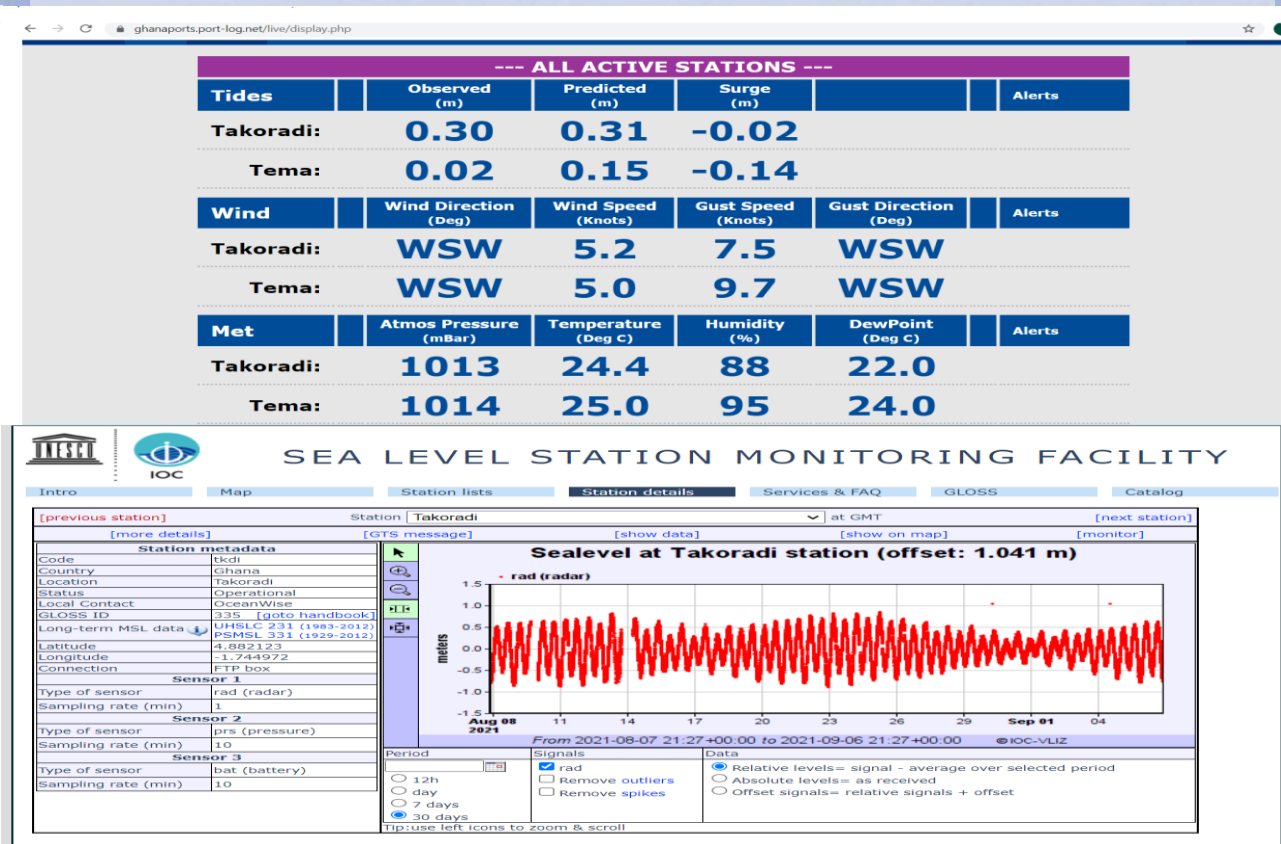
ghanaports.port-log.net/live/display.php

--- ALL ACTIVE STATIONS ---

| Tides | Observed (m) | Predicted (m) | Surge (m) | Alerts |
|---|---|---|---|---|
| Takoradi: | 0.30 | 0.31 | -0.02 | |
| Tema: | 0.02 | 0.15 | -0.14 | |

| Wind | Wind Direction (Deg) | Wind Speed (Knots) | Gust Speed (Knots) | Gust Direction (Deg) | Alerts |
|---|---|---|---|---|---|
| Takoradi: | WSW | 5.2 | 7.5 | WSW | |
| Tema: | WSW | 5.0 | 9.7 | WSW | |

| Met | Atmos Pressure (mBar) | Temperature (Deg C) | Humidity (%) | DewPoint (Deg C) | Alerts |
|---|---|---|---|---|---|
| Takoradi: | 1013 | 24.4 | 88 | 22.0 | |
| Tema: | 1014 | 25.0 | 95 | 24.0 | |

UNESCO IOC

SEA LEVEL STATION MONITORING FACILITY

Intro Map Station lists Station details Services & FAQ GLOSS Catalog

[previous station] Station Takoradi at GMT [next station]
[more details] [GTS message] [show data] [show on map] [monitor]

| Station metadata | |
|---|---|
| Code | tkdi |
| Country | Ghana |
| Location | Takoradi |
| Status | Operational |
| Local Contact | OceanWise |
| GLOSS ID | 335 [goto handbook] |
| Long-term MSL data | UHSLC 231 (1983-2012) PSMSL 331 (1929-2012) |
| Latitude | 4.882123 |
| Longitude | -1.744972 |
| Connection | FTP box |
| Sensor 1 | |
| Type of sensor | rad (radar) |
| Sampling rate (min) | 1 |
| Sensor 2 | |
| Type of sensor | prs (pressure) |
| Sampling rate (min) | 10 |
| Sensor 3 | |
| Type of sensor | bat (battery) |
| Sampling rate (min) | 10 |

Sealevel at Takoradi station (offset: 1.041 m)
rad (radar)
meters
1.5 1.0 0.5 0.0 -0.5 -1.0 -1.5
Aug 08 2021 11 14 17 20 23 26 29 Sep 01 04
From 2021-08-07 21:27+00:00 to 2021-09-06 21:27+00:00 ©IOC-VLIZ

Period
12h
day
7 days
30 days

Signals
rad
Remove outliers
Remove spikes

Data
Relative levels= signal - average over selected period
Absolute levels= as received
Offset signals= relative signals + offset

Tip:use left icons to zoom & scroll